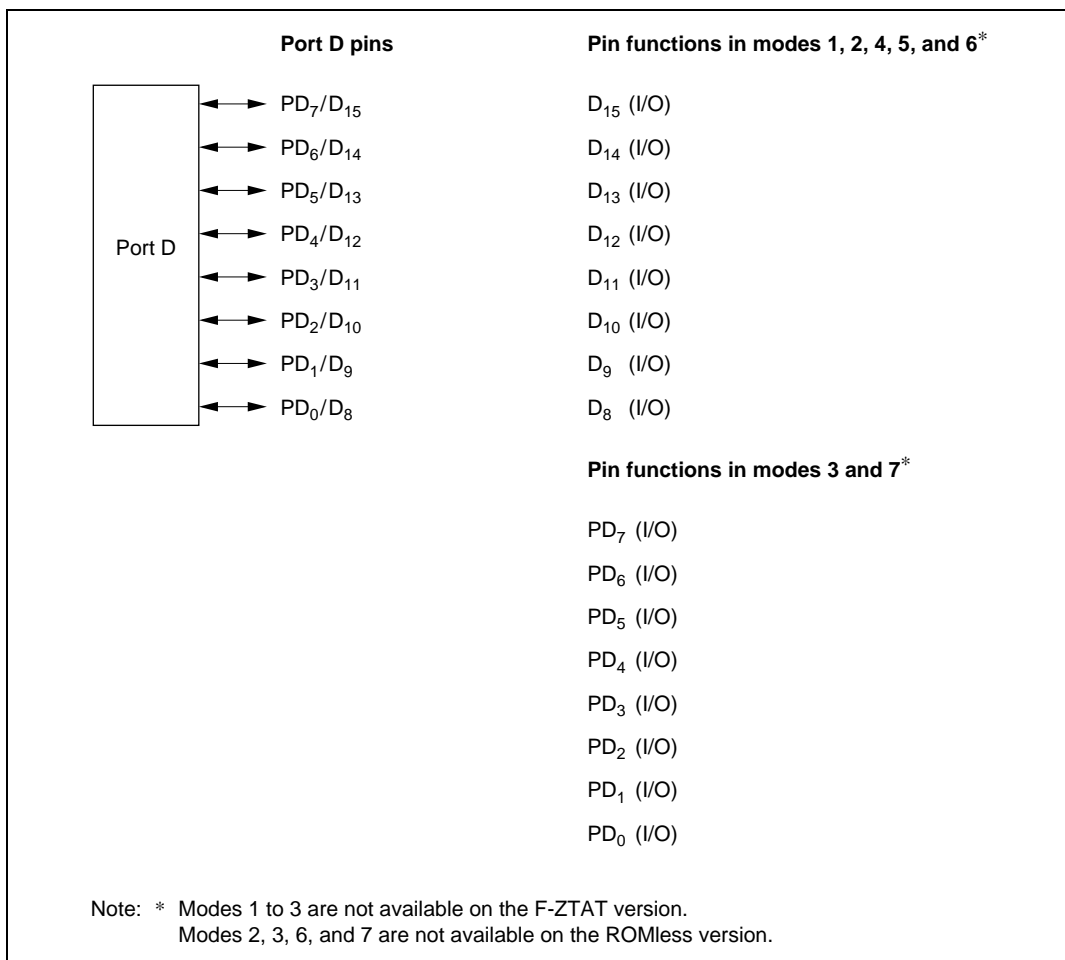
Port D pins

Pin functions in modes 1, 2, 4, 5, and 6*

Port D

$PD_7/D_{15}$ $D_{15}$ (I/O)

$PD_6/D_{14}$ $D_{14}$ (I/O)

$PD_5/D_{13}$ $D_{13}$ (I/O)

$PD_4/D_{12}$ $D_{12}$ (I/O)

$PD_3/D_{11}$ $D_{11}$ (I/O)

$PD_2/D_{10}$ $D_{10}$ (I/O)

$PD_1/D_9$ $D_9$ (I/O)

$PD_0/D_8$ $D_8$ (I/O)

Pin functions in modes 3 and 7*

$PD_7$ (I/O)

$PD_6$ (I/O)

$PD_5$ (I/O)

$PD_4$ (I/O)

$PD_3$ (I/O)

$PD_2$ (I/O)

$PD_1$ (I/O)

$PD_0$ (I/O)

Note: * Modes 1 to 3 are not available on the F-ZTAT version.
Modes 2, 3, 6, and 7 are not available on the ROMless version.